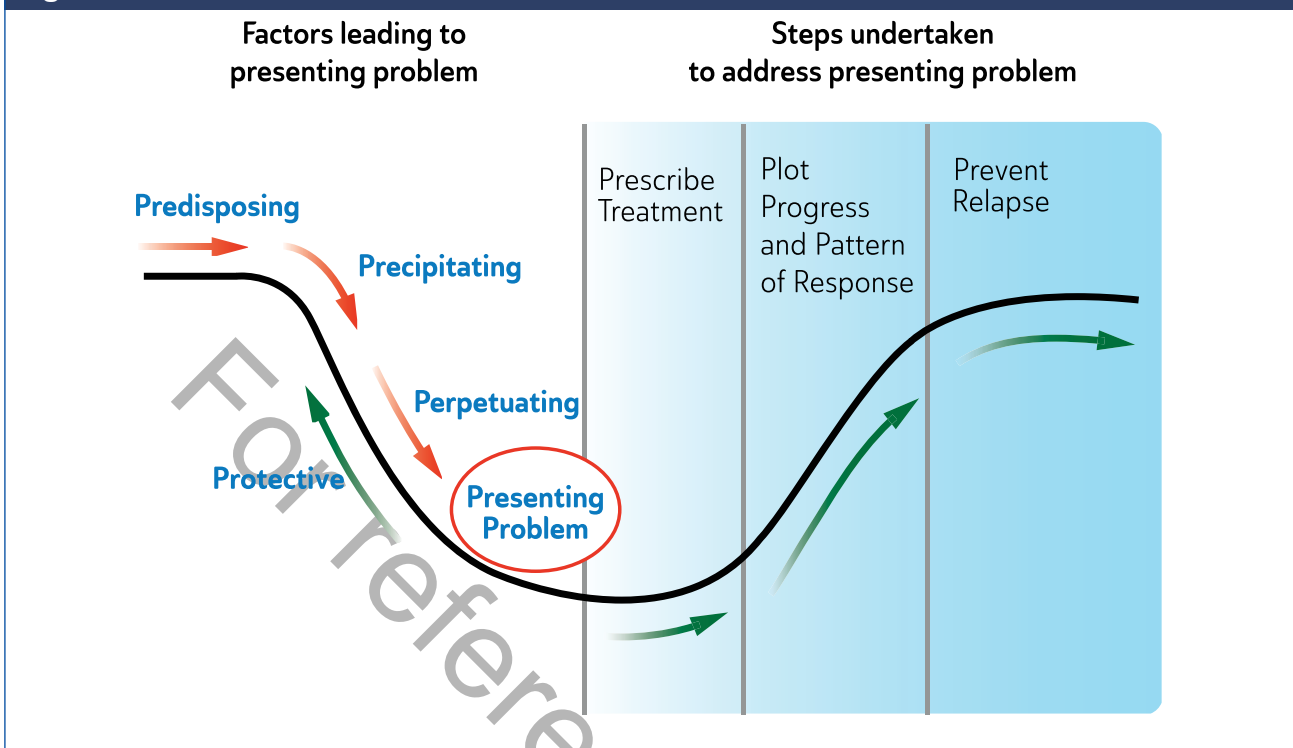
Factors leading to presenting problem

Steps undertaken to address presenting problem

Prescribe Treatment

Plot Progress and Pattern of Response

Prevent Relapse

Predisposing

Precipitating

Perpetuating

Protective

Presenting Problem

For refere